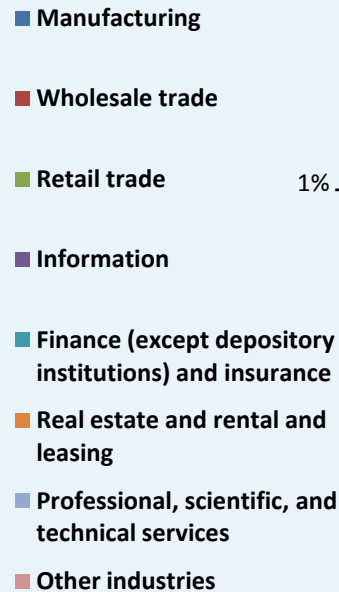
Manufacturing

Wholesale trade

Retail trade

1%

Information

Finance (except depository institutions) and insurance

Real estate and rental and leasing

Professional, scientific, and technical services

Other industries